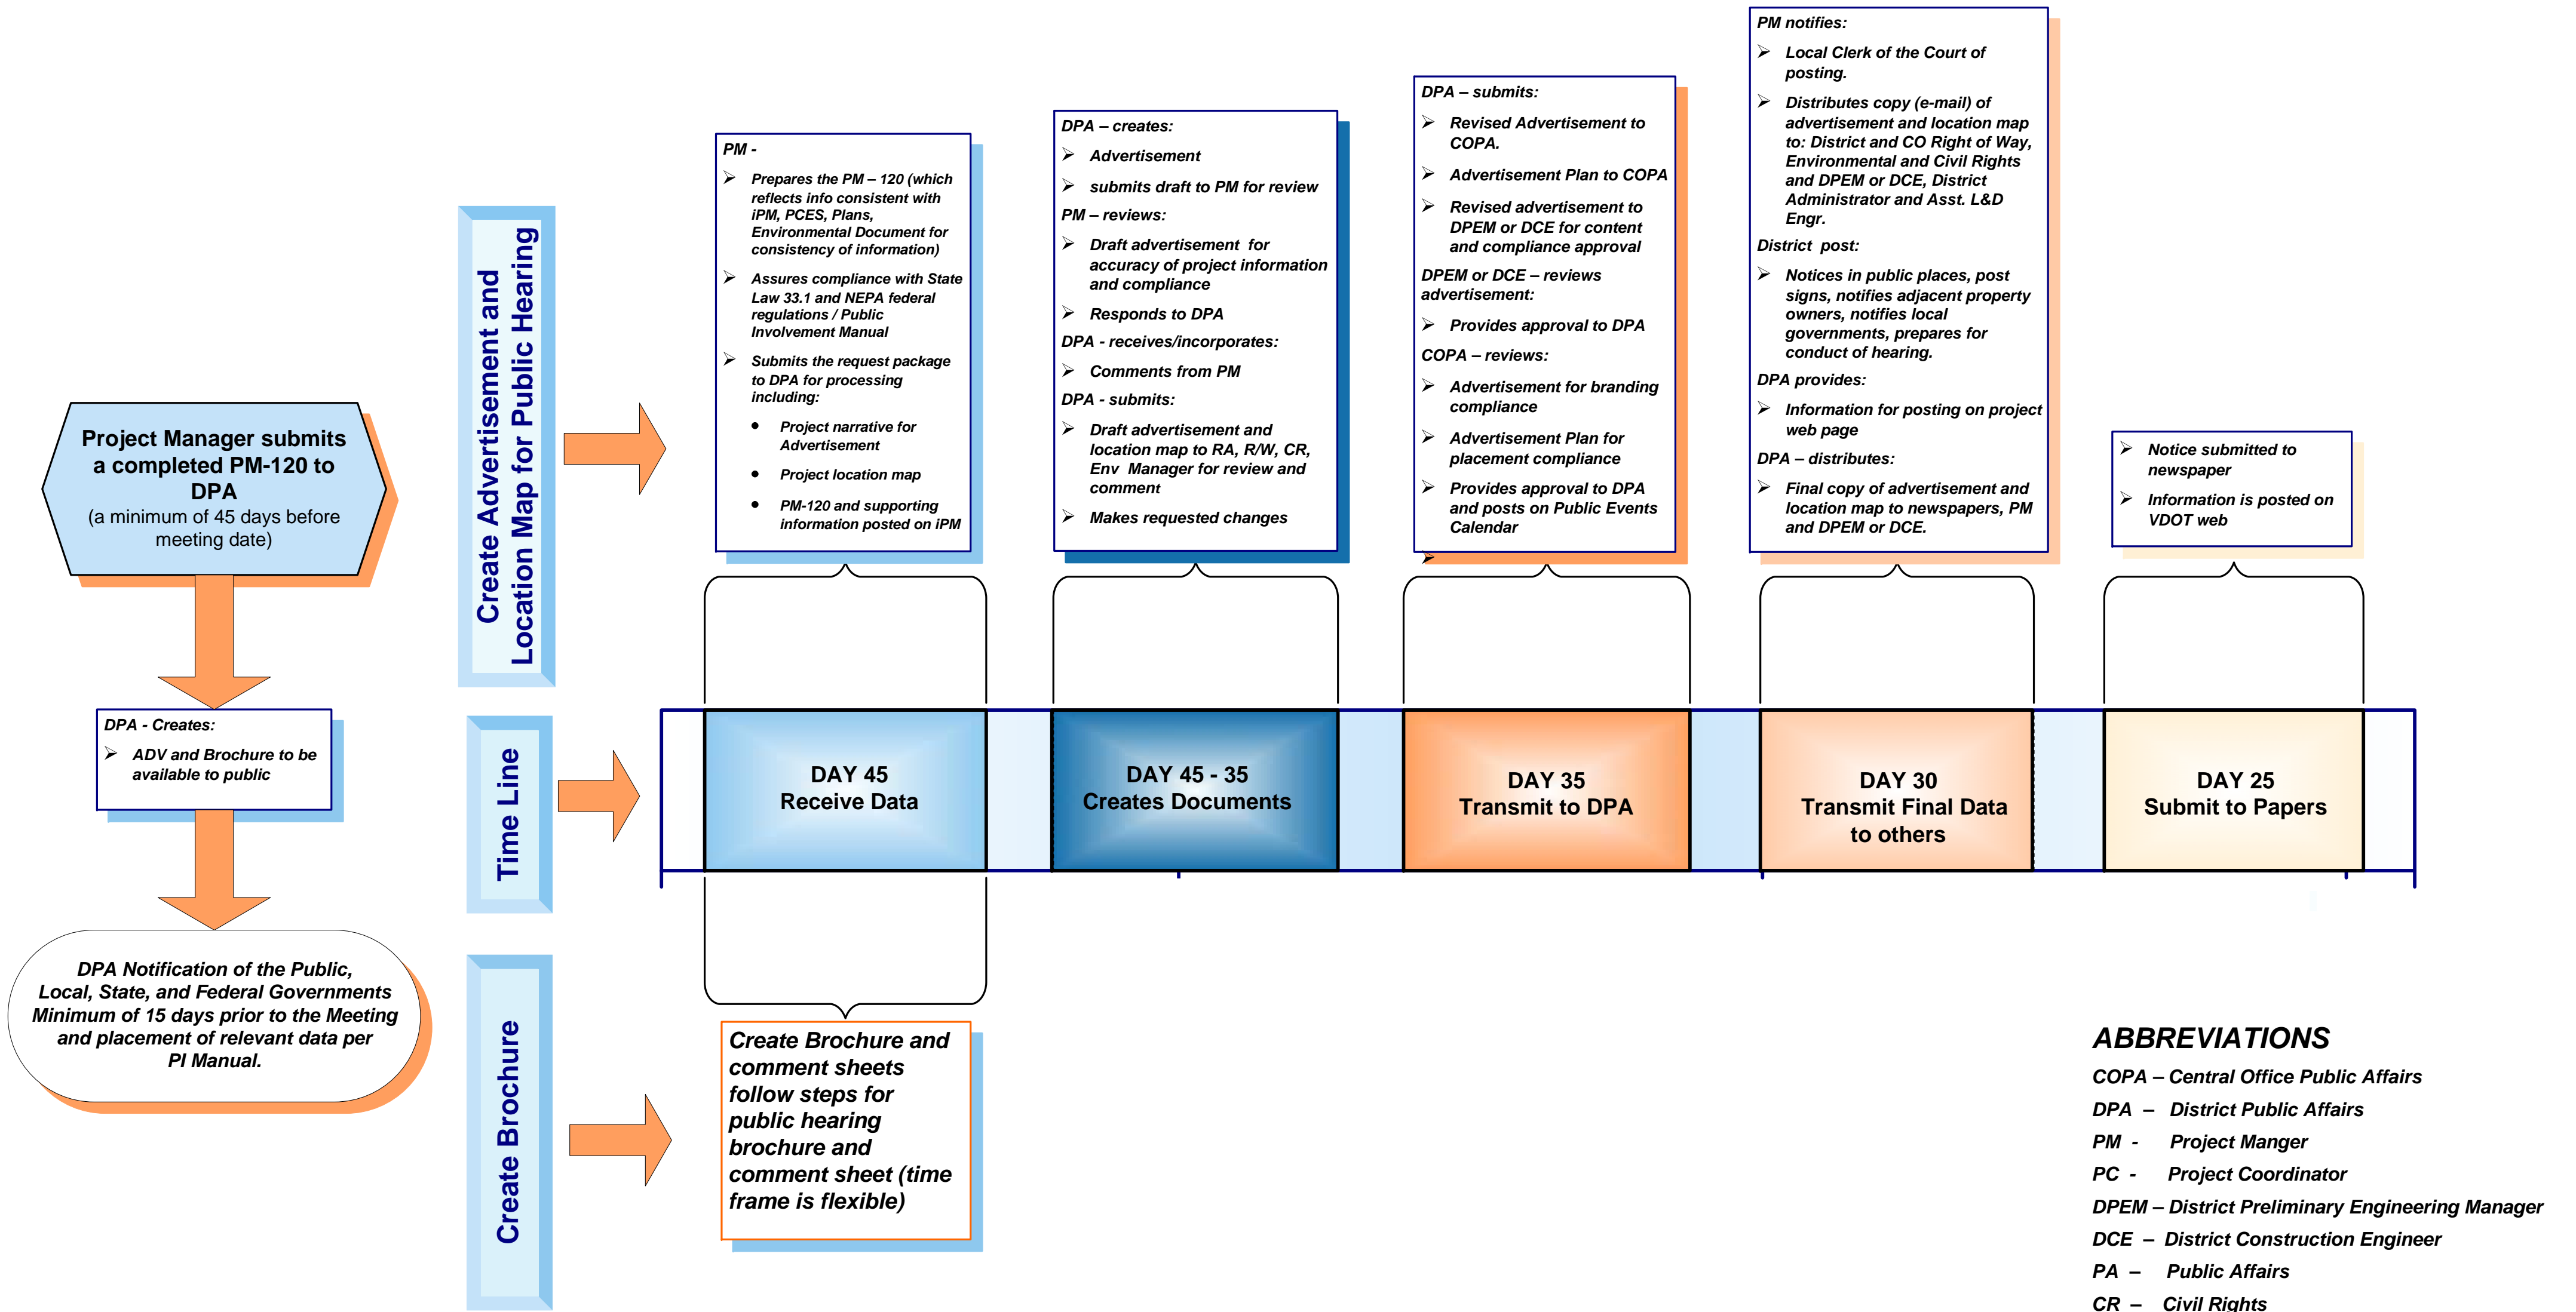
Project Manager submits a completed PM-120 to DPA
(a minimum of 45 days before meeting date)

DPA - Creates:
➢ ADV and Brochure to be available to public

DPA Notification of the Public, Local, State, and Federal Governments Minimum of 15 days prior to the Meeting and placement of relevant data per PI Manual.

Create Advertisement and Location Map for Public Hearing

Time Line

Create Brochure

PM -
➢ Prepares the PM – 120 (which reflects info consistent with iPM, PCES, Plans, Environmental Document for consistency of information)
➢ Assures compliance with State Law 33.1 and NEPA federal regulations / Public Involvement Manual
➢ Submits the request package to DPA for processing including:
• Project narrative for Advertisement
• Project location map
• PM-120 and supporting information posted on iPM

DPA – creates:
➢ Advertisement
➢ submits draft to PM for review
PM – reviews:
➢ Draft advertisement for accuracy of project information and compliance
➢ Responds to DPA
DPA - receives/incorporates:
➢ Comments from PM
DPA - submits:
➢ Draft advertisement and location map to RA, R/W, CR, Env Manager for review and comment
➢ Makes requested changes

DPA – submits:
➢ Revised Advertisement to COPA.
➢ Advertisement Plan to COPA
➢ Revised advertisement to DPEM or DCE for content and compliance approval
DPEM or DCE – reviews advertisement:
➢ Provides approval to DPA
COPA – reviews:
➢ Advertisement for branding compliance
➢ Advertisement Plan for placement compliance
➢ Provides approval to DPA and posts on Public Events Calendar

PM notifies:
➢ Local Clerk of the Court of posting.
➢ Distributes copy (e-mail) of advertisement and location map to: District and CO Right of Way, Environmental and Civil Rights and DPEM or DCE, District Administrator and Asst. L&D Engr.
District post:
➢ Notices in public places, post signs, notifies adjacent property owners, notifies local governments, prepares for conduct of hearing.
DPA provides:
➢ Information for posting on project web page
DPA – distributes:
➢ Final copy of advertisement and location map to newspapers, PM and DPEM or DCE.

➢ Notice submitted to newspaper
➢ Information is posted on VDOT web

DAY 45
Receive Data

DAY 45 - 35
Creates Documents

DAY 35
Transmit to DPA

DAY 30
Transmit Final Data to others

DAY 25
Submit to Papers

Create Brochure and comment sheets follow steps for public hearing brochure and comment sheet (time frame is flexible)

ABBREVIATIONS
COPA – Central Office Public Affairs
DPA – District Public Affairs
PM - Project Manger
PC - Project Coordinator
DPEM – District Preliminary Engineering Manager
DCE – District Construction Engineer
PA – Public Affairs
CR – Civil Rights